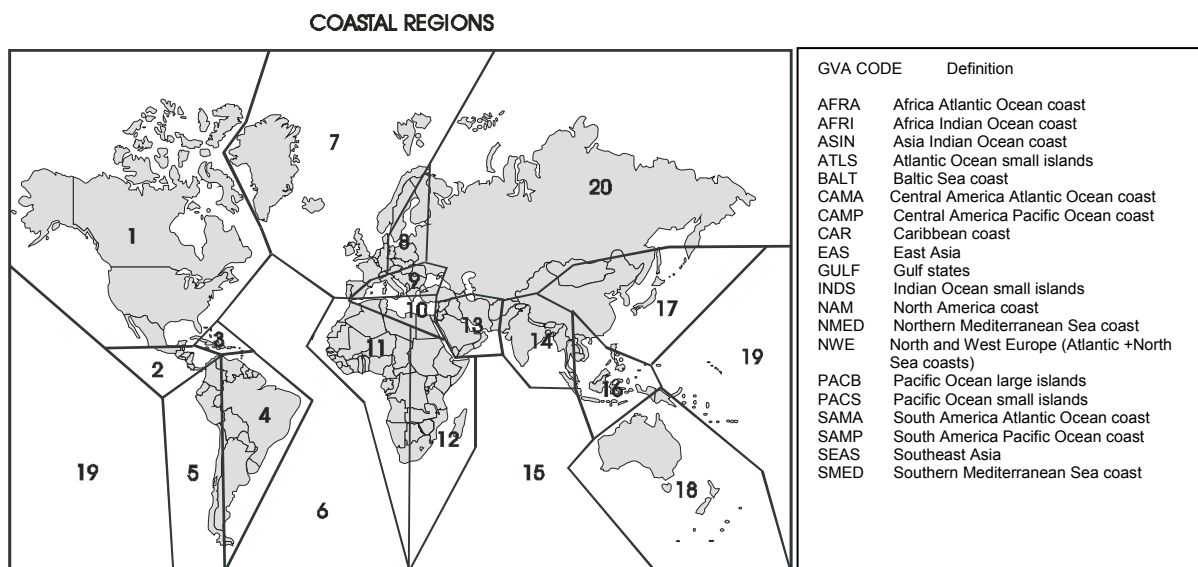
COASTAL REGIONS

7
20
1
8
9
10
13
17
3
11
14
19
2
16
4
12
19
5
15
18
6

| GVA CODE | Definition |
|---|---|
| AFRA | Africa Atlantic Ocean coast |
| AFRI | Africa Indian Ocean coast |
| ASIN | Asia Indian Ocean coast |
| ATLS | Atlantic Ocean small islands |
| BALT | Baltic Sea coast |
| CAMA | Central America Atlantic Ocean coast |
| CAMP | Central America Pacific Ocean coast |
| CAR | Caribbean coast |
| EAS | East Asia |
| GULF | Gulf states |
| INDS | Indian Ocean small islands |
| NAM | North America coast |
| NMED | Northern Mediterranean Sea coast |
| NWE | North and West Europe (Atlantic +North Sea coasts) |
| PACB | Pacific Ocean large islands |
| PACS | Pacific Ocean small islands |
| SAMA | South America Atlantic Ocean coast |
| SAMP | South America Pacific Ocean coast |
| SEAS | Southeast Asia |
| SMED | Southern Mediterranean Sea coast |